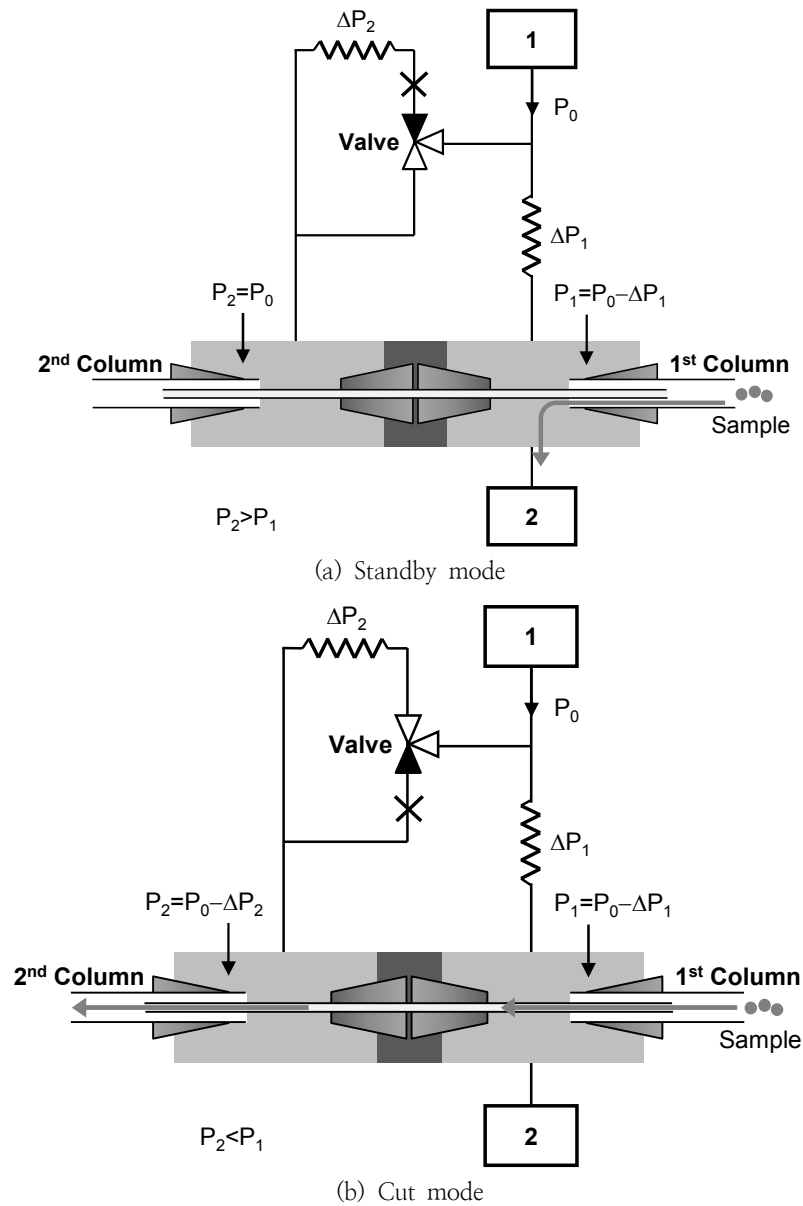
$\Delta P_2$

1

$P_0$

Valve

$\Delta P_1$

$P_2=P_0$

$P_1=P_0-\Delta P_1$

2nd Column

1st Column

Sample

$P_2>P_1$

2

(a) Standby mode

$\Delta P_2$

1

$P_0$

Valve

$\Delta P_1$

$P_2=P_0-\Delta P_2$

$P_1=P_0-\Delta P_1$

2nd Column

1st Column

Sample

$P_2<P_1$

2

(b) Cut mode